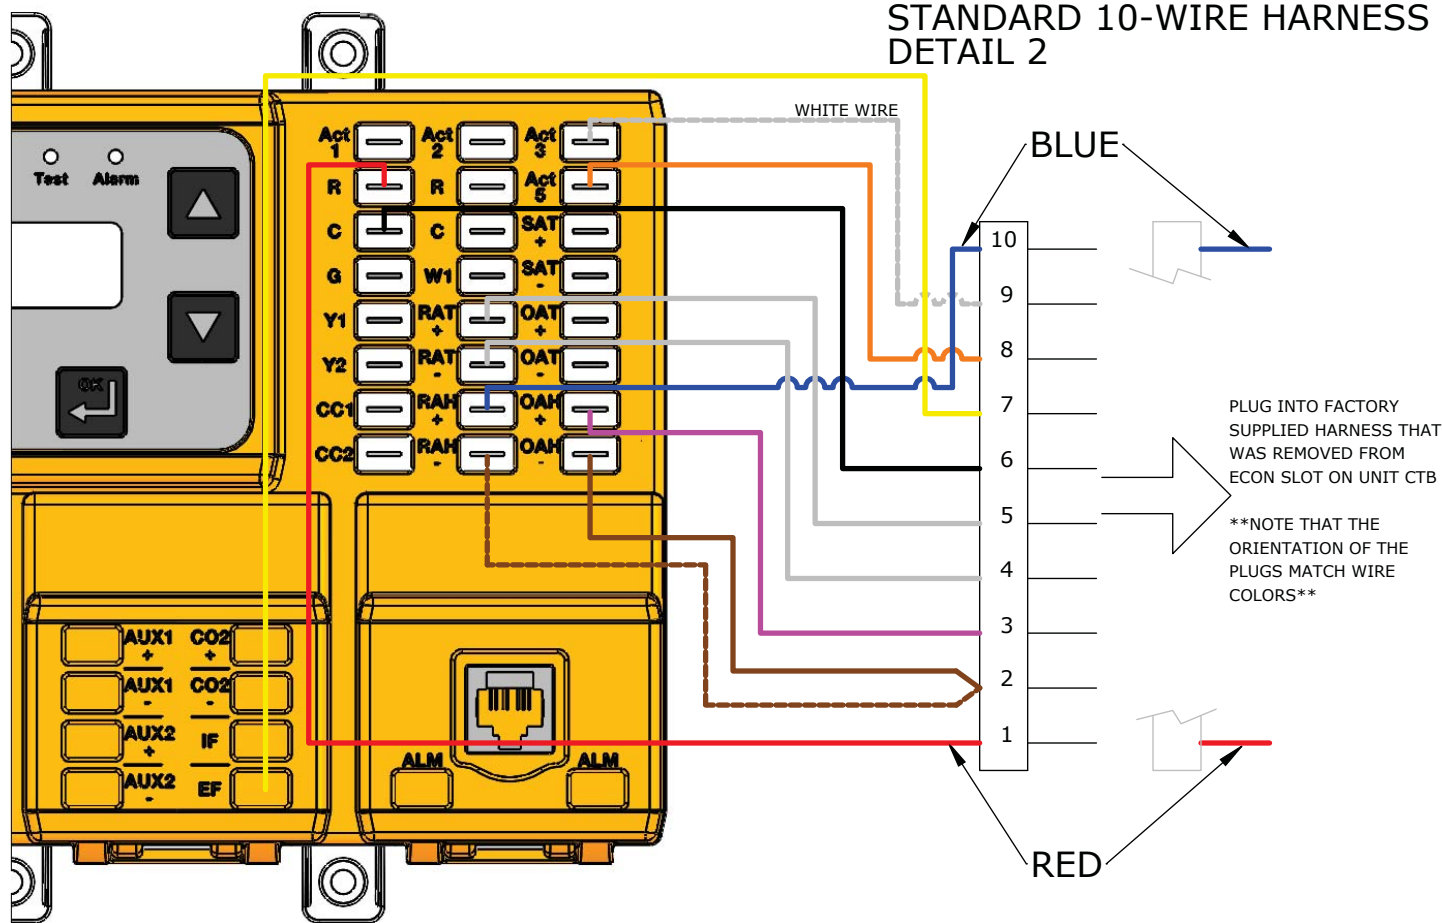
STANDARD 10-WIRE HARNESS
DETAIL 2

WHITE WIRE

BLUE

Test Alarm

OK

Act 1 Act 2 Act 3
R R Act 5
C C SAT +
G W1 SAT -
Y1 RAT + OAT +
Y2 RAT - OAT -
CC1 RAH + OAH +
CC2 RAH - OAH -

10
9
8
7
6
5
4
3
2
1

PLUG INTO FACTORY SUPPLIED HARNESS THAT WAS REMOVED FROM ECON SLOT ON UNIT CTB

**NOTE THAT THE ORIENTATION OF THE PLUGS MATCH WIRE COLORS**

AUX1 + CO2 +
AUX1 - CO2 -
AUX2 + IF
AUX2 - EF

ALM ALM

RED